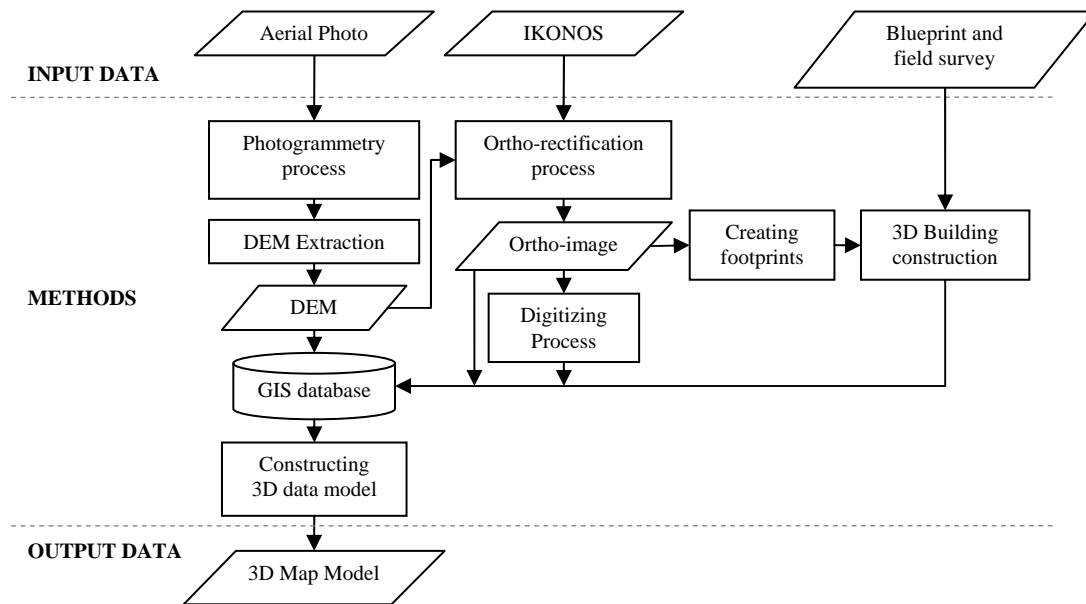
INPUT DATA

Aerial Photo

IKONOS

Blueprint and field survey

METHODS

Photogrammetry process

DEM Extraction

DEM

Ortho-rectification process

Ortho-image

Digitizing Process

Creating footprints

3D Building construction

GIS database

Constructing 3D data model

OUTPUT DATA

3D Map Model